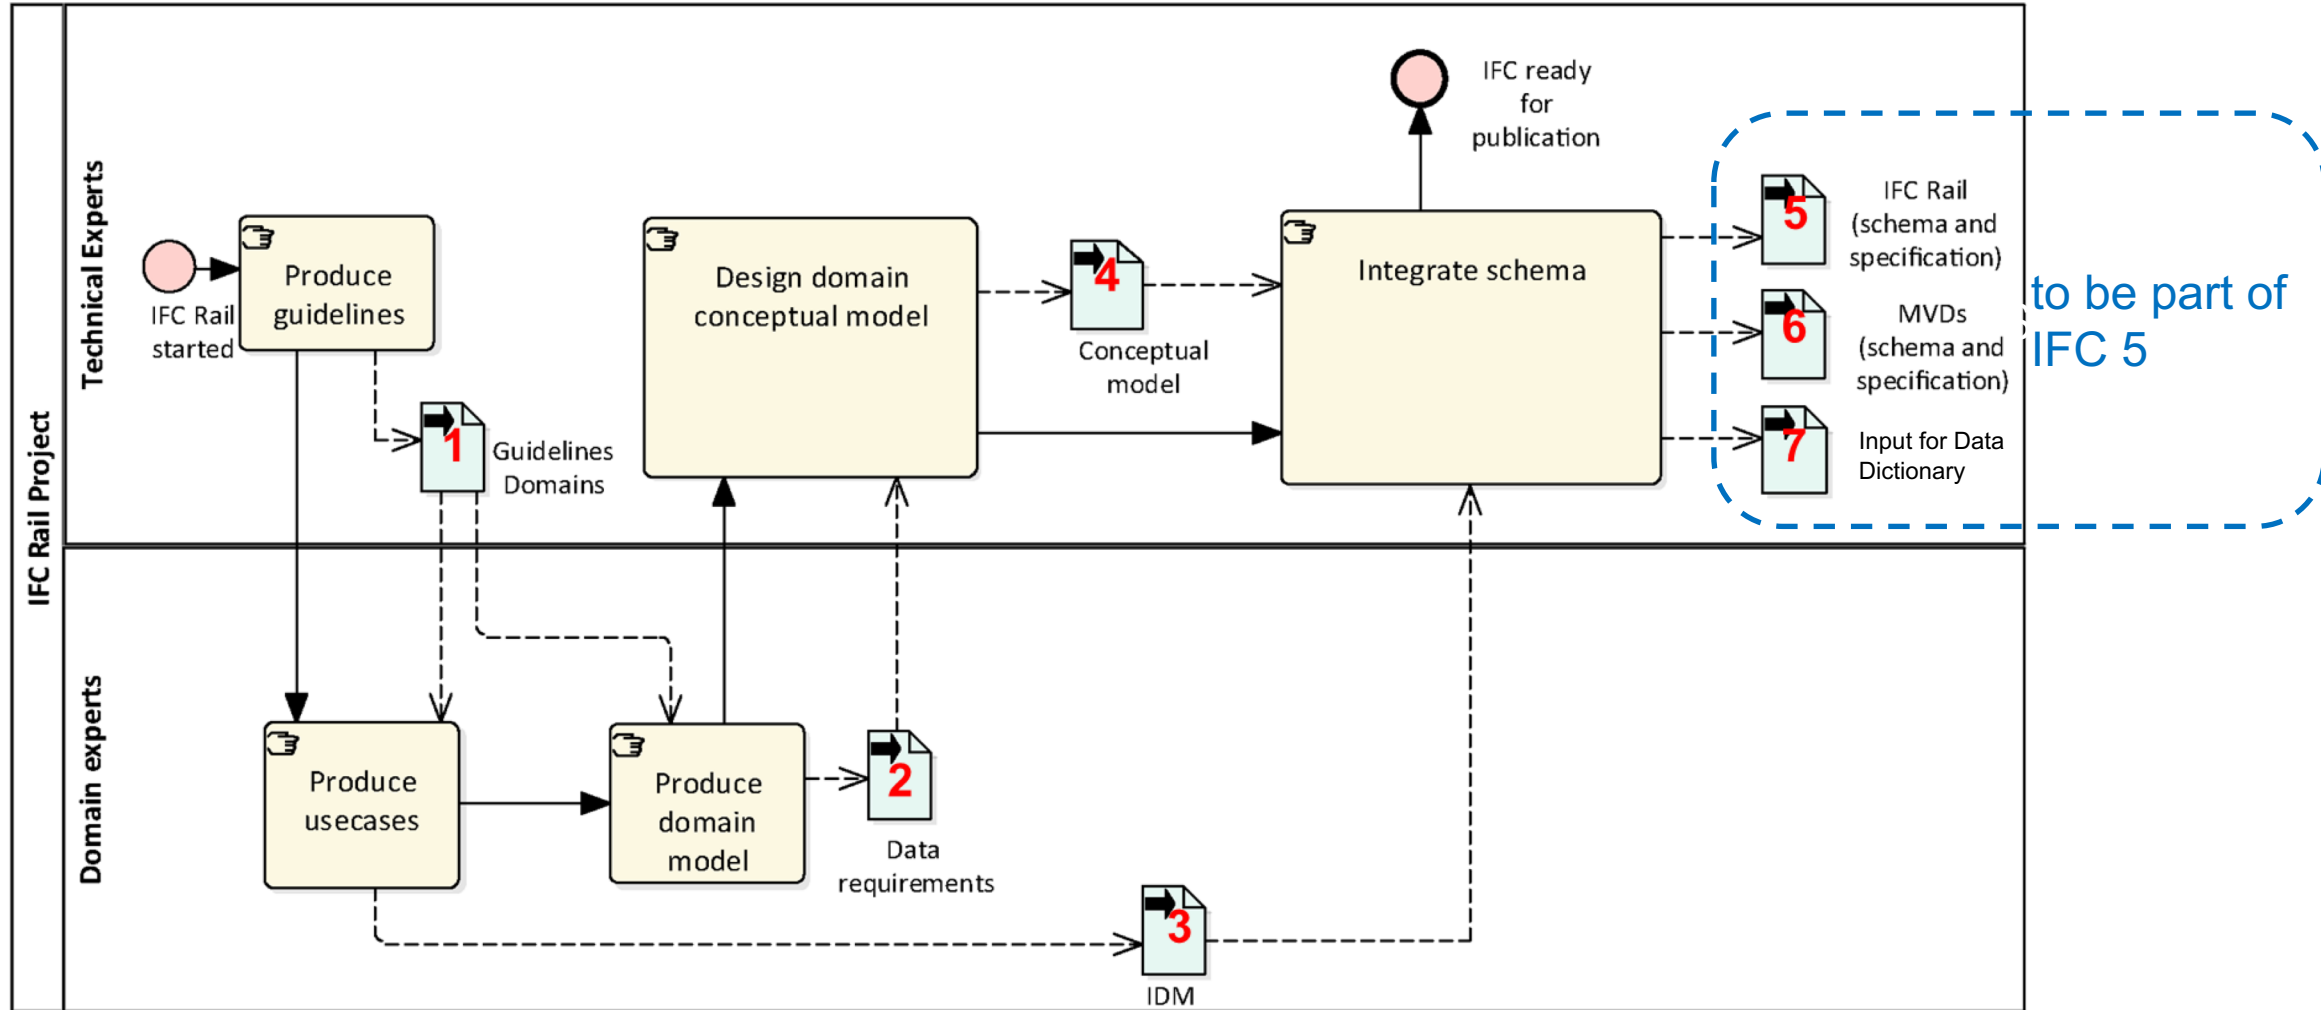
IFC Rail Project

Technical Experts

IFC Rail started

Produce guidelines

1
Guidelines Domains

Design domain conceptual model

4
Conceptual model

Integrate schema

IFC ready for publication

5
IFC Rail (schema and specification)

6
MVDs (schema and specification)

7
Input for Data Dictionary

to be part of IFC 5

Domain experts

Produce usecases

Produce domain model

2
Data requirements

3
IDM